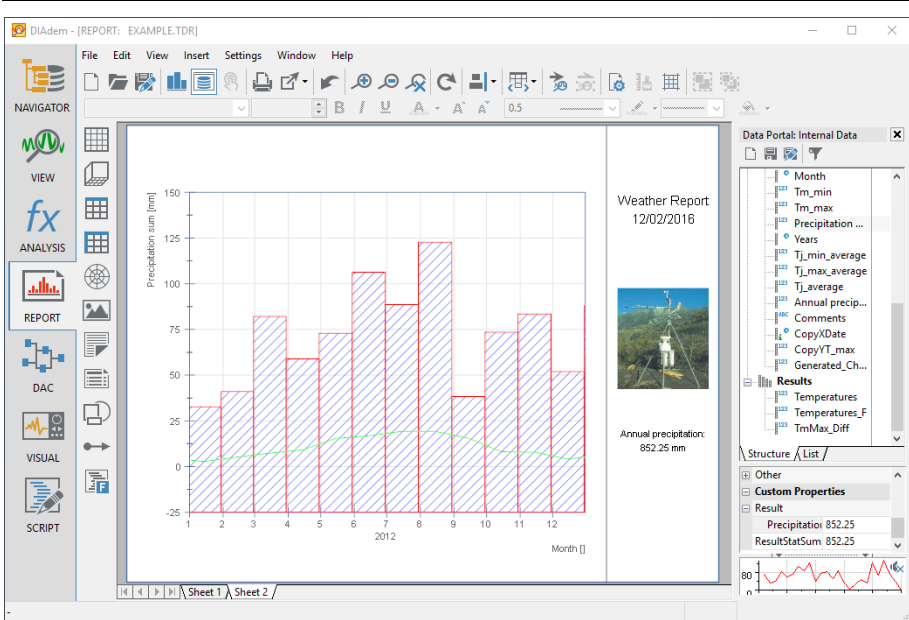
DIAdem - [REPORT: EXAMPLE.TDR]

File Edit View Insert Settings Window Help

NAVIGATOR

VIEW

ANALYSIS

REPORT

DAC

VISUAL

SCRIPT

0.5

Precipitation sum [mm]

150

125

100

75

50

25

0

-25

1 2 3 4 5 6 7 8 9 10 11 12

2012

Month []

Weather Report
12/02/2016

Annual precipitation:
852.25 mm

Sheet 1 Sheet 2

Data Portal: Internal Data

Month
Tm_min
Tm_max
Precipitation ...
Years
Tj_min_average
Tj_max_average
Tj_average
Annual precip...
Comments
CopyXDate
CopyYT_max
Generated_Ch...
Results
Temperatures
Temperatures_F
TmMax_Diff

Structure List

Other
Custom Properties
Result
Precipitation 852.25
ResultStatSum 852.25

80
0